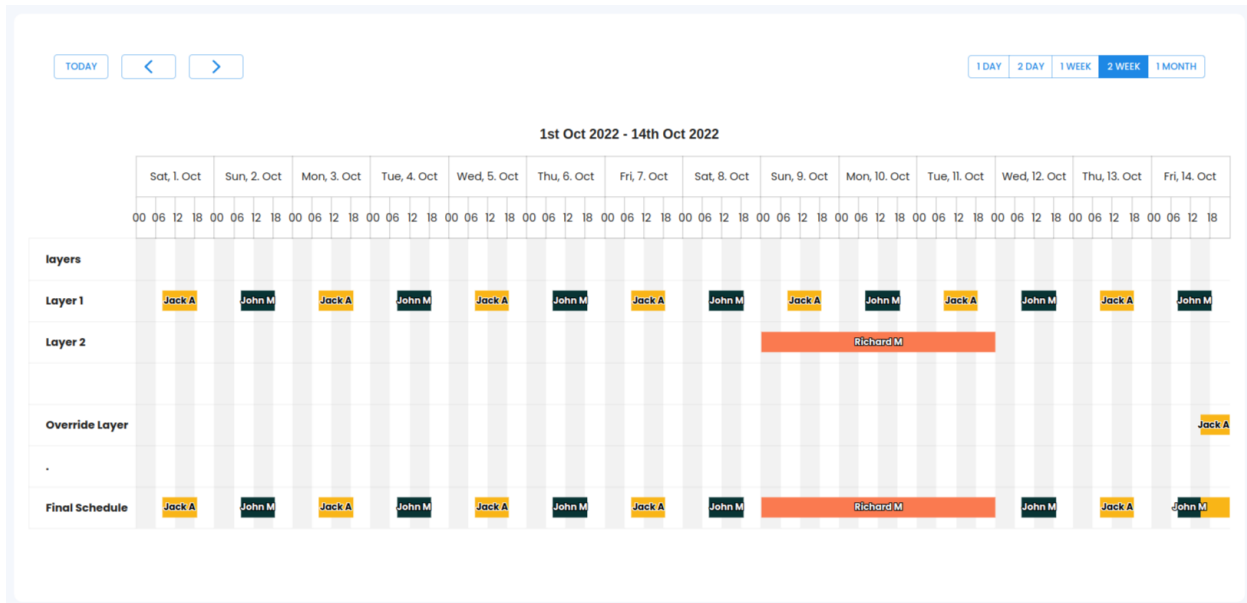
TODAY

1 DAY 2 DAY 1 WEEK 2 WEEK 1 MONTH

1st Oct 2022 - 14th Oct 2022

| | Sat, 1. Oct | Sun, 2. Oct | Mon, 3. Oct | Tue, 4. Oct | Wed, 5. Oct | Thu, 6. Oct | Fri, 7. Oct | Sat, 8. Oct | Sun, 9. Oct | Mon, 10. Oct | Tue, 11. Oct | Wed, 12. Oct | Thu, 13. Oct | Fri, 14. Oct |
|---|---|---|---|---|---|---|---|---|---|---|---|---|---|---|
| | 00 06 12 18 | 00 06 12 18 | 00 06 12 18 | 00 06 12 18 | 00 06 12 18 | 00 06 12 18 | 00 06 12 18 | 00 06 12 18 | 00 06 12 18 | 00 06 12 18 | 00 06 12 18 | 00 06 12 18 | 00 06 12 18 | 00 06 12 18 |
| layers | | | | | | | | | | | | | | |
| Layer 1 | Jack A | John M | Jack A | John M | Jack A | John M | Jack A | John M | Jack A | John M | Jack A | John M | Jack A | John M |
| Layer 2 | | | | | | | | | Richard M | | | | | |
| | | | | | | | | | | | | | | |
| Override Layer | | | | | | | | | | | | | | Jack A |
| . | | | | | | | | | | | | | | |
| Final Schedule | Jack A | John M | Jack A | John M | Jack A | John M | Jack A | John M | Richard M | | | John M | Jack A | John M |